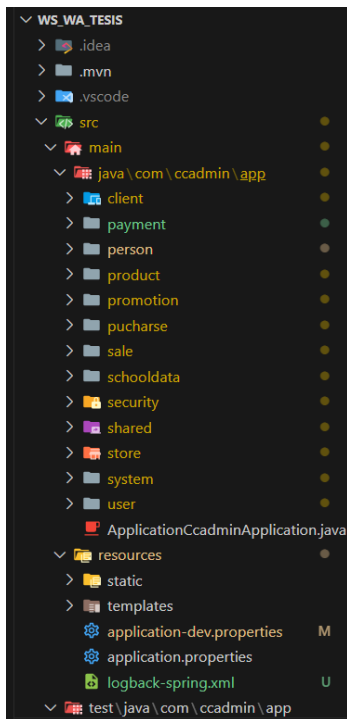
WS_WA_TESIS
.idea
.mvn
.vscode
src
main
java \ com \ ccadmin \ app
client
payment
person
product
promotion
pucharse
sale
schooldata
security
shared
store
system
user
ApplicationCcadminApplication.java
resources
static
templates
application-dev.properties M
application.properties
logback-spring.xml U
test \ java \ com \ ccadmin \ app